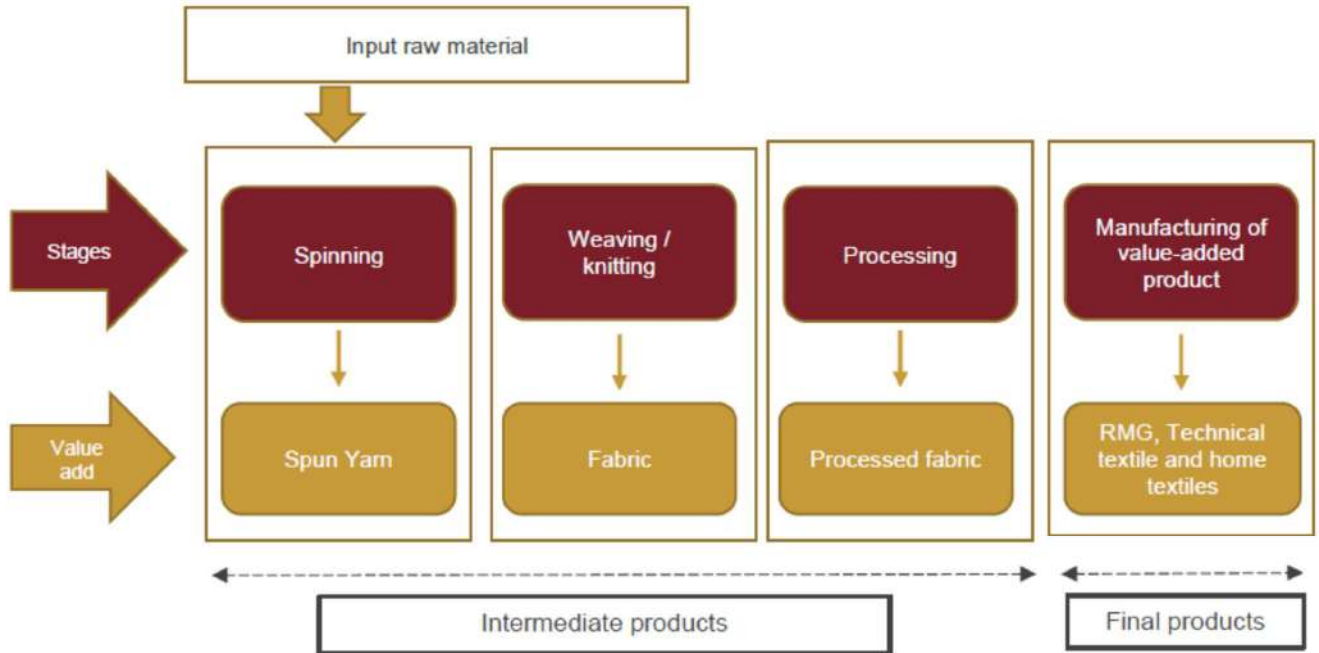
Input raw material

Stages

Value add

Spinning

Spun Yarn

Weaving / knitting

Fabric

Processing

Processed fabric

Manufacturing of value-added product

RMG, Technical textile and home textiles

Intermediate products

Final products